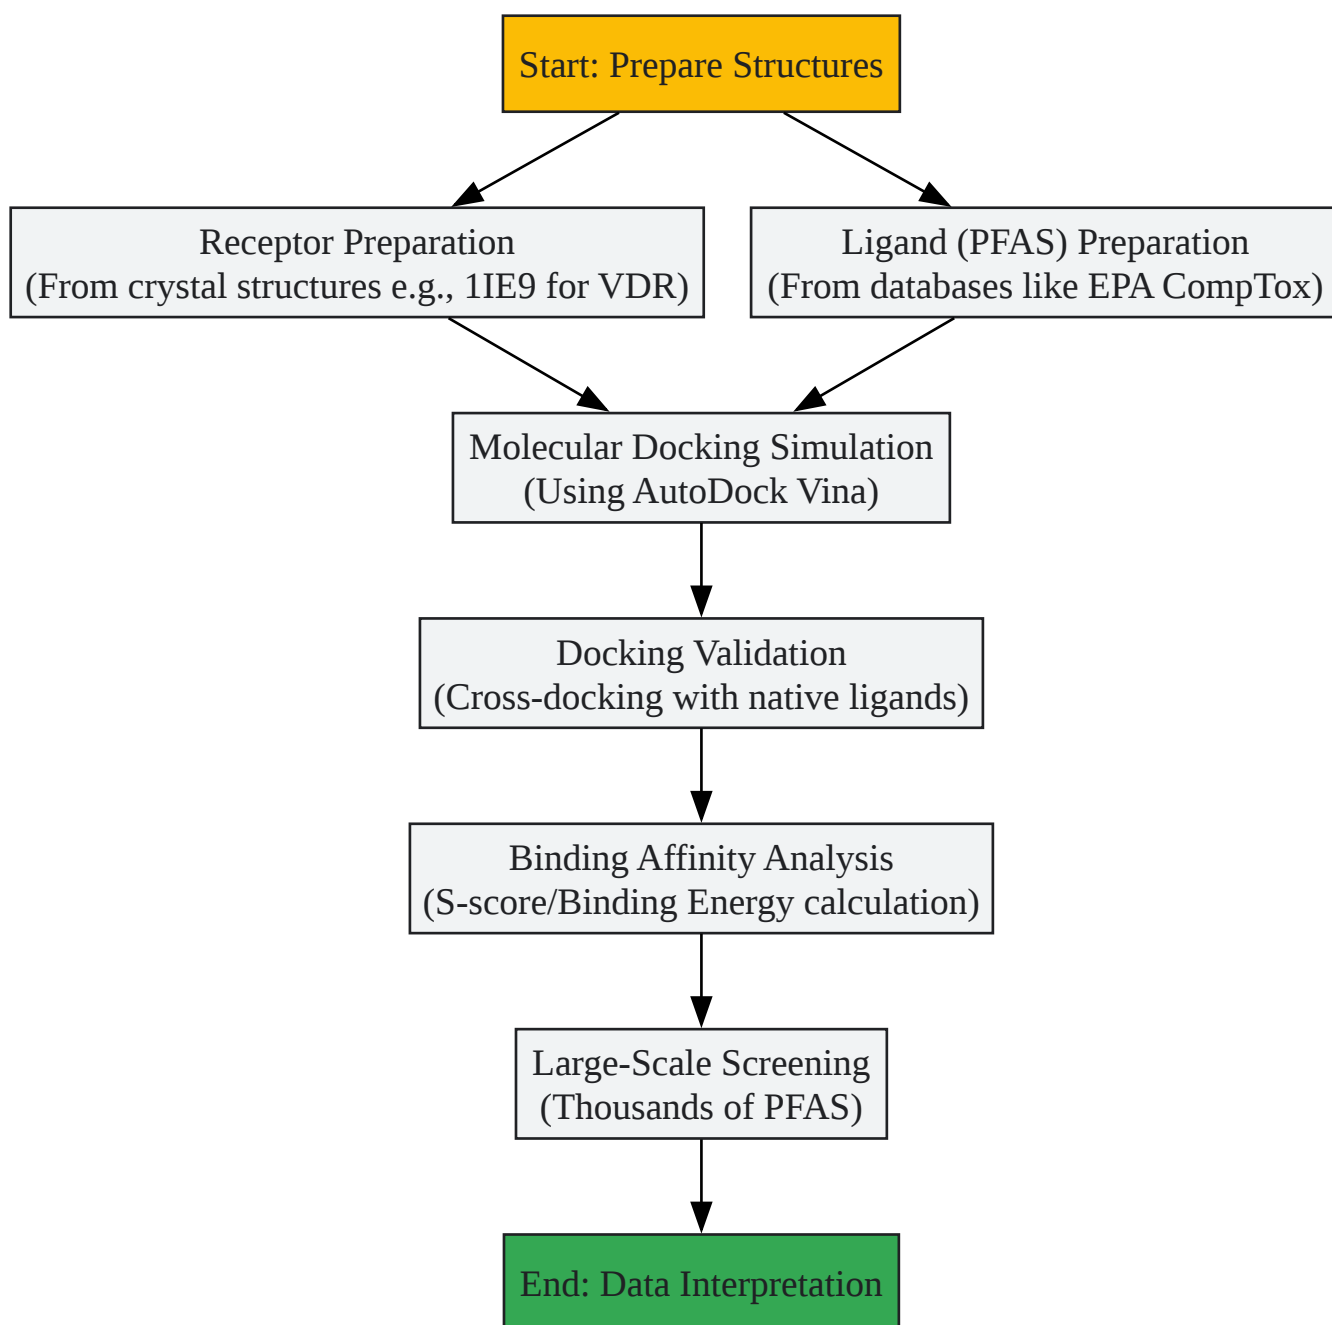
Start: Prepare Structures

Receptor Preparation
(From crystal structures e.g., 1IE9 for VDR)

Ligand (PFAS) Preparation
(From databases like EPA CompTox)

Molecular Docking Simulation
(Using AutoDock Vina)

Docking Validation
(Cross-docking with native ligands)

Binding Affinity Analysis
(S-score/Binding Energy calculation)

Large-Scale Screening
(Thousands of PFAS)

End: Data Interpretation